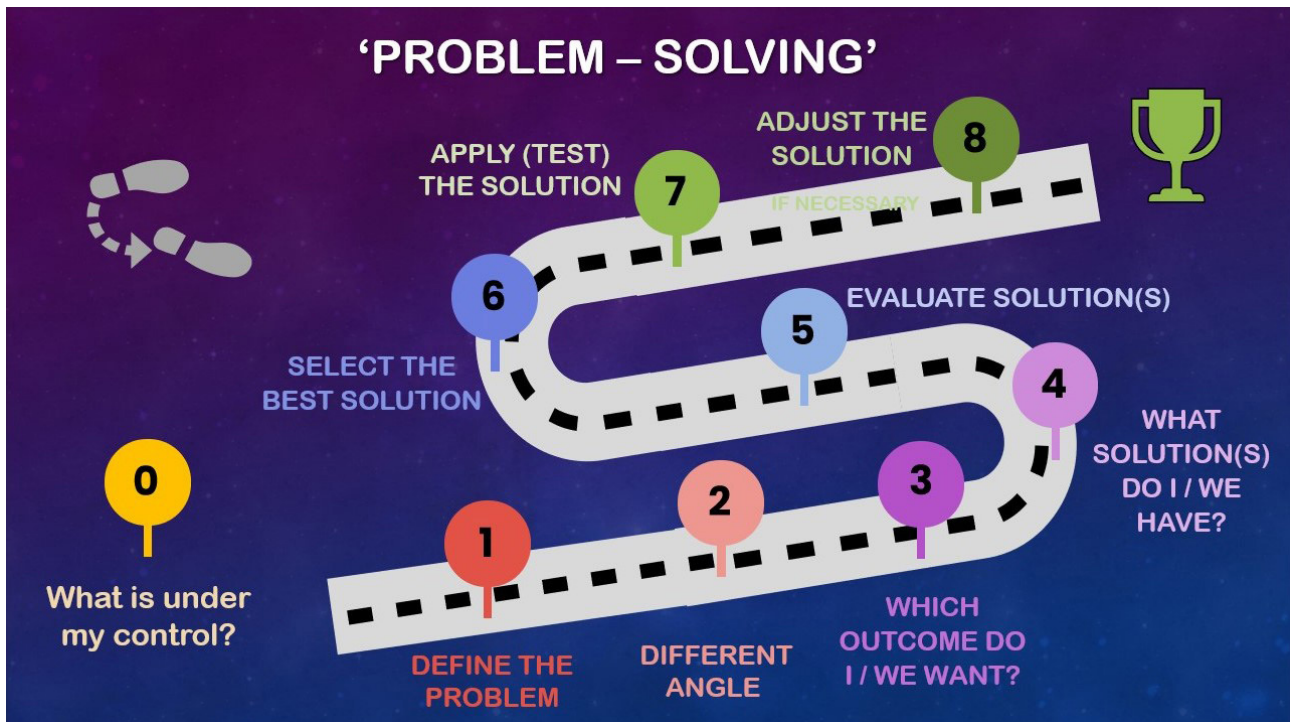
‘PROBLEM – SOLVING’

0
What is under my control?

1
DEFINE THE PROBLEM

2
DIFFERENT ANGLE

3
WHICH OUTCOME DO I / WE WANT?

4
WHAT SOLUTION(S) DO I / WE HAVE?

5
EVALUATE SOLUTION(S)

6
SELECT THE BEST SOLUTION

7
APPLY (TEST) THE SOLUTION

8
ADJUST THE SOLUTION
IF NECESSARY